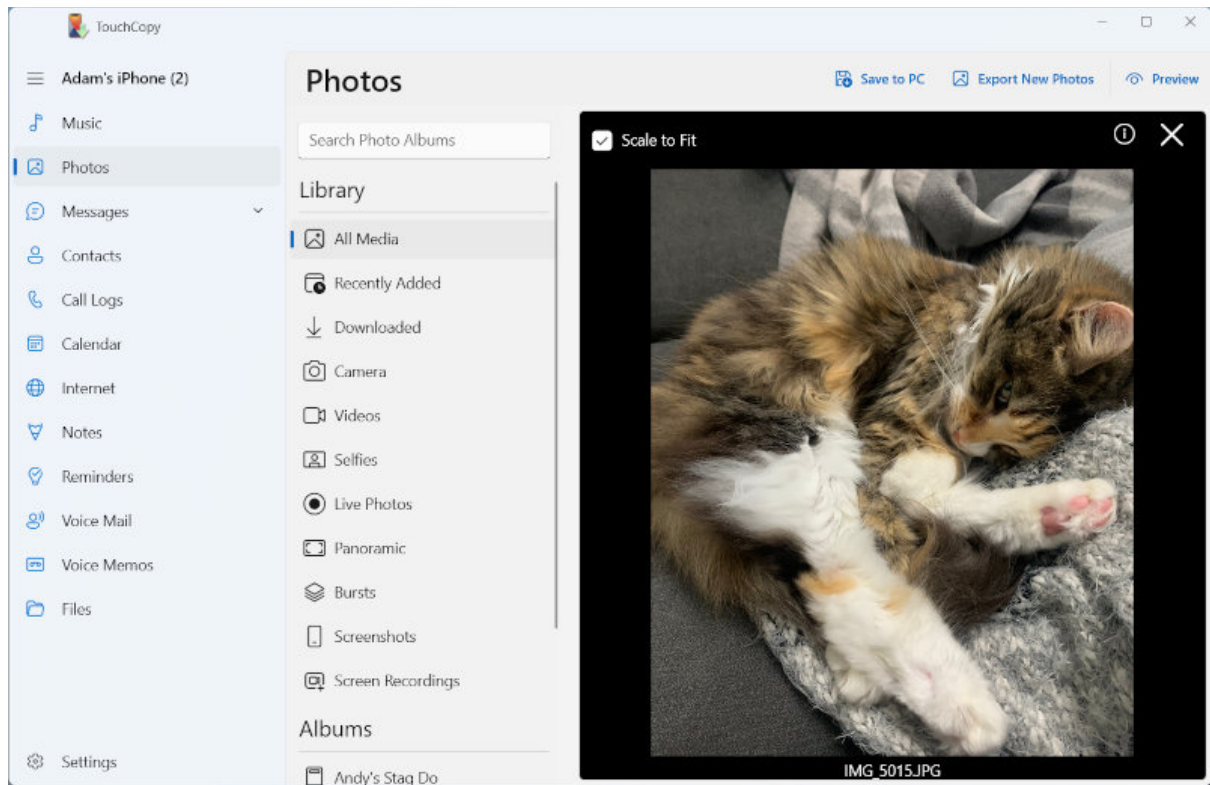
TouchCopy

Adam's iPhone (2)

Music
Photos
Messages
Contacts
Call Logs
Calendar
Internet
Notes
Reminders
Voice Mail
Voice Memos
Files

Settings

Photos

Save to PC
Export New Photos
Preview

Search Photo Albums

Library

All Media
Recently Added
Downloaded
Camera
Videos
Selfies
Live Photos
Panoramic
Bursts
Screenshots
Screen Recordings

Albums

Andy's Stag Do

Scale to Fit

IMG_5015.JPG